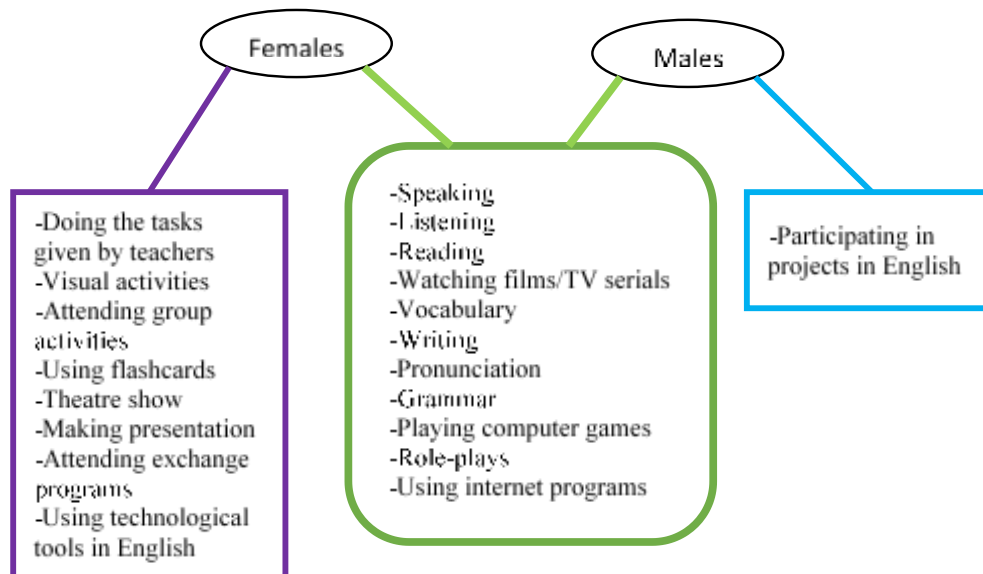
Females

Males

-Doing the tasks given by teachers
-Visual activities
-Attending group activities
-Using flashcards
-Theatre show
-Making presentation
-Attending exchange programs
-Using technological tools in English

-Speaking
-Listening
-Reading
-Watching films/TV serials
-Vocabulary
-Writing
-Pronunciation
-Grammar
-Playing computer games
-Role-plays
-Using internet programs

-Participating in projects in English